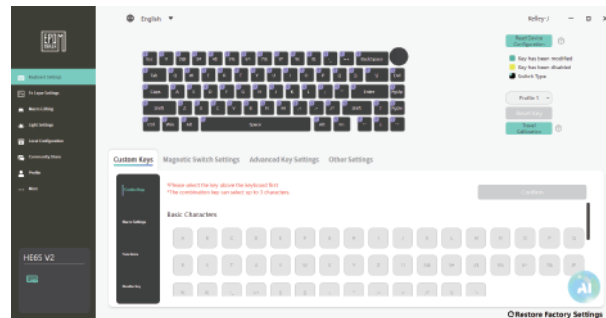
English

Kelley :)

Backspace

Reset Device Configuration

Key has been modified
Key has been disabled
Switch Type

Profile 1

Reset Key

Travel Calibration

Tab
Caps
Enter
Shift
Shift
Ctrl
Space

Keyboard Settings
Fn Layer Settings
Macro Setting
Light Settings
Local Configuration
Community Share
Profile
More

Custom Keys
Magnetic Switch Settings
Advanced Key Settings
Other Settings

Combo Keys
Macro Settings
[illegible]
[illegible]

*Please select the key above the keyboard first
*The combination key can select up to 3 characters.

Confirm

Basic Characters

HE65 V2

Restore Factory Settings